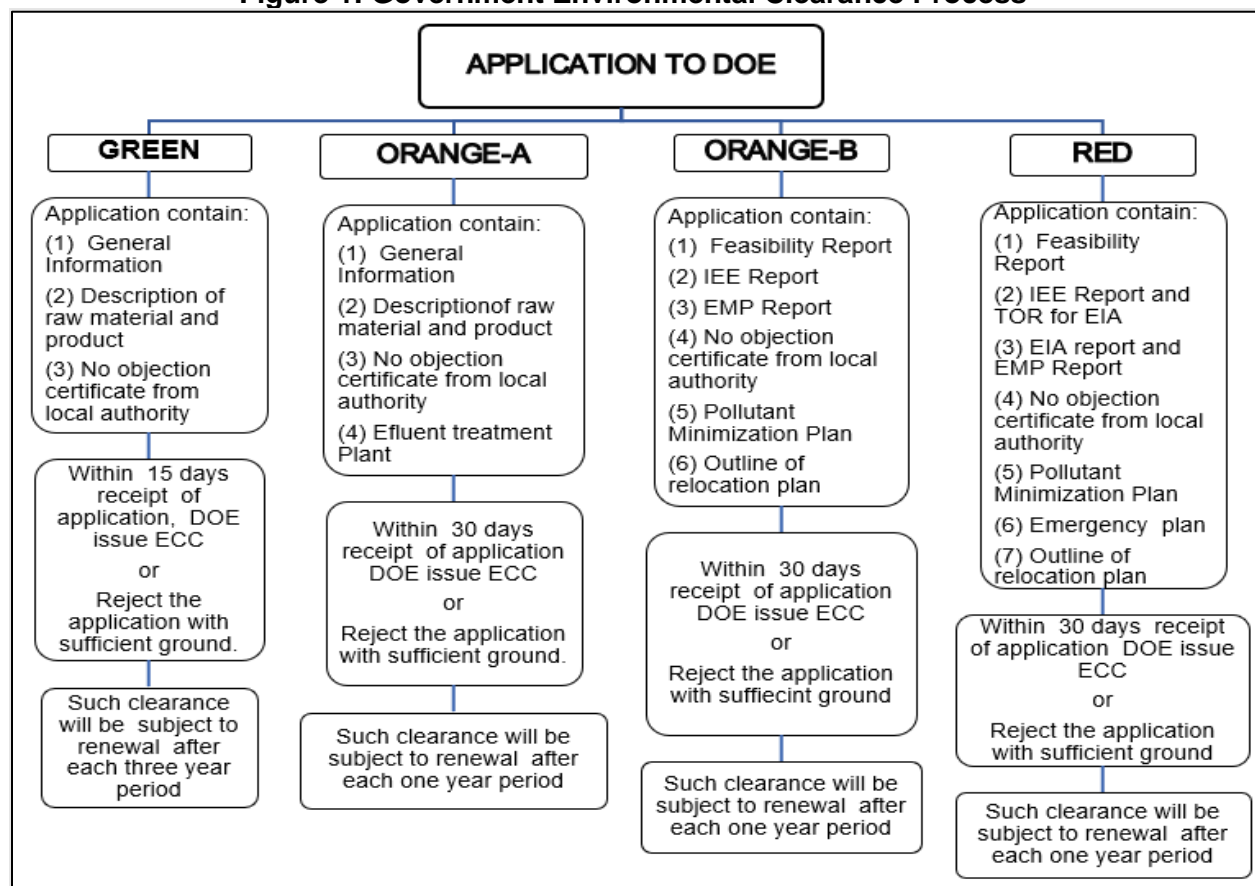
Figure 1. Government Environmental Clearance Process

APPLICATION TO DOE

GREEN

Application contain:
(1) General Information
(2) Description of raw material and product
(3) No objection certificate from local authority

Within 15 days receipt of application, DOE issue ECC
or
Reject the application with sufficient ground.

Such clearance will be subject to renewal after each three year period

ORANGE-A

Application contain:
(1) General Information
(2) Descriptionof raw material and product
(3) No objection certificate from local authority
(4) Efluent treatment Plant

Within 30 days receipt of application DOE issue ECC
or
Reject the application with sufficient ground.

Such clearance will be subject to renewal after each one year period

ORANGE-B

Application contain:
(1) Feasibility Report
(2) IEE Report
(3) EMP Report
(4) No objection certificate from local authority
(5) Pollutant Minimization Plan
(6) Outline of relocation plan

Within 30 days receipt of application DOE issue ECC
or
Reject the application with suffiecint ground

Such clearance will be subject to renewal after each one year period

RED

Application contain:
(1) Feasibility Report
(2) IEE Report and TOR for EIA
(3) EIA report and EMP Report
(4) No objection certificate from local authority
(5) Pollutant Minimization Plan
(6) Emergency plan
(7) Outline of relocation plan

Within 30 days receipt of application DOE issue ECC
or
Reject the application with sufficient ground

Such clearance will be subject to renewal after each one year period